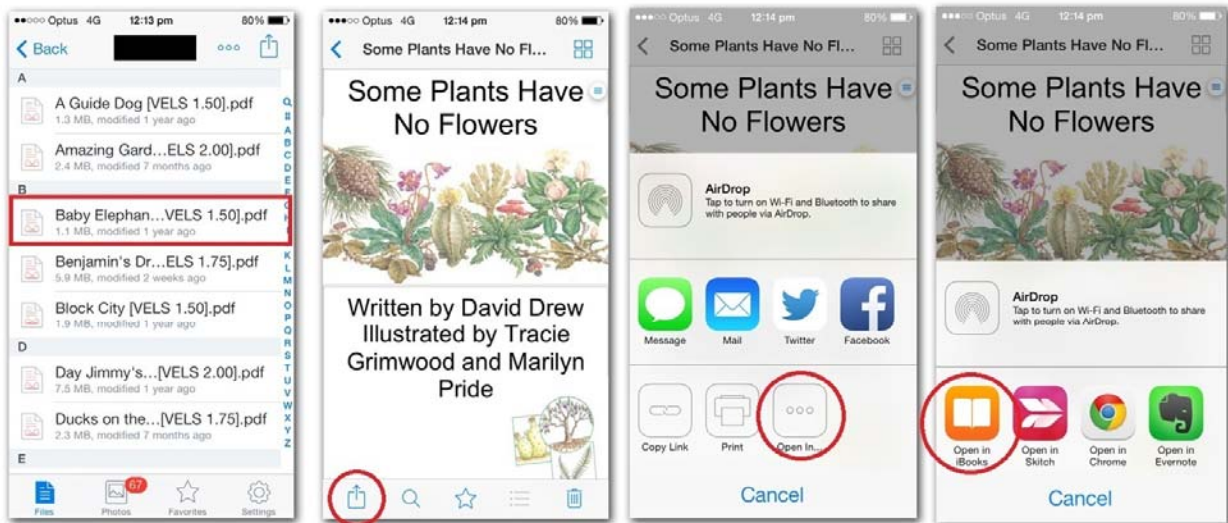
●●○○○ Optus 4G 12:13 pm 80%

Back

A

A Guide Dog [VELS 1.50].pdf
1.3 MB, modified 1 year ago

Amazing Gard...ELS 2.00].pdf
2.4 MB, modified 7 months ago

B

Baby Elephan...VELS 1.50].pdf
1.1 MB, modified 1 year ago

Benjamin's Dr...ELS 1.75].pdf
5.9 MB, modified 2 weeks ago

Block City [VELS 1.50].pdf
1.9 MB, modified 1 year ago

D

Day Jimmy's...[VELS 2.00].pdf
7.5 MB, modified 1 year ago

Ducks on the...[VELS 1.75].pdf
2.3 MB, modified 7 months ago

E

Q # A B C D E F G H I J K L M N O P Q R S T U V W X Y Z

Files Photos 67 Favorites Settings

●●○○○ Optus 4G 12:14 pm 80%

Some Plants Have No Fl...

Some Plants Have No Flowers

Written by David Drew Illustrated by Tracie Grimwood and Marilyn Pride

●●○○○ Optus 4G 12:14 pm 80%

Some Plants Have No Fl...

Some Plants Have No Flowers

AirDrop
Tap to turn on Wi-Fi and Bluetooth to share with people via AirDrop.

Message Mail Twitter Facebook

Copy Link Print Open In...

Cancel

●●○○○ Optus 4G 12:14 pm 80%

Some Plants Have No Fl...

Some Plants Have No Flowers

AirDrop
Tap to turn on Wi-Fi and Bluetooth to share with people via AirDrop.

Open in iBooks Open in Skitch Open in Chrome Open in Evernote

Cancel